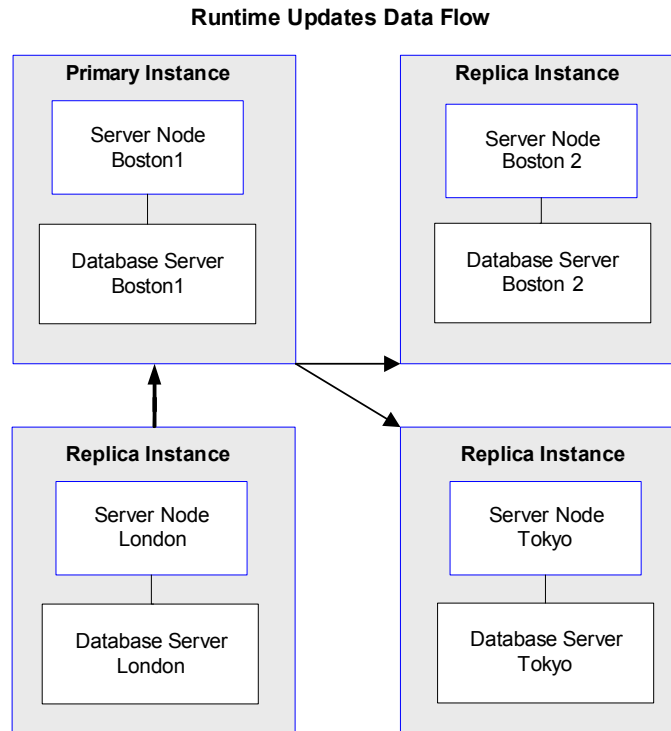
Runtime Updates Data Flow

Primary Instance

Server Node Boston1

Database Server Boston1

Replica Instance

Server Node Boston 2

Database Server Boston 2

Replica Instance

Server Node London

Database Server London

Replica Instance

Server Node Tokyo

Database Server Tokyo